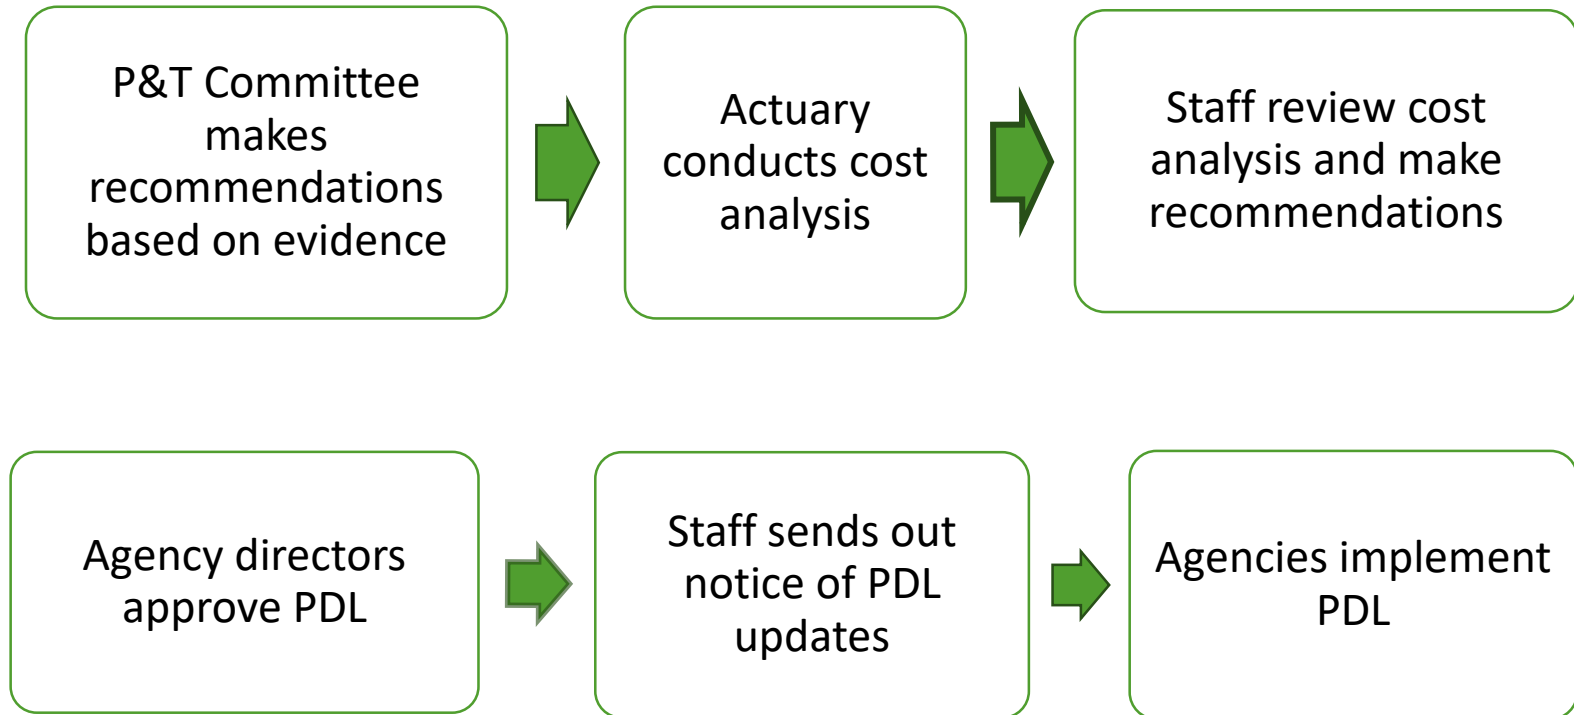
P&T Committee makes recommendations based on evidence

Actuary conducts cost analysis

Staff review cost analysis and make recommendations

Agency directors approve PDL

Staff sends out notice of PDL updates

Agencies implement PDL